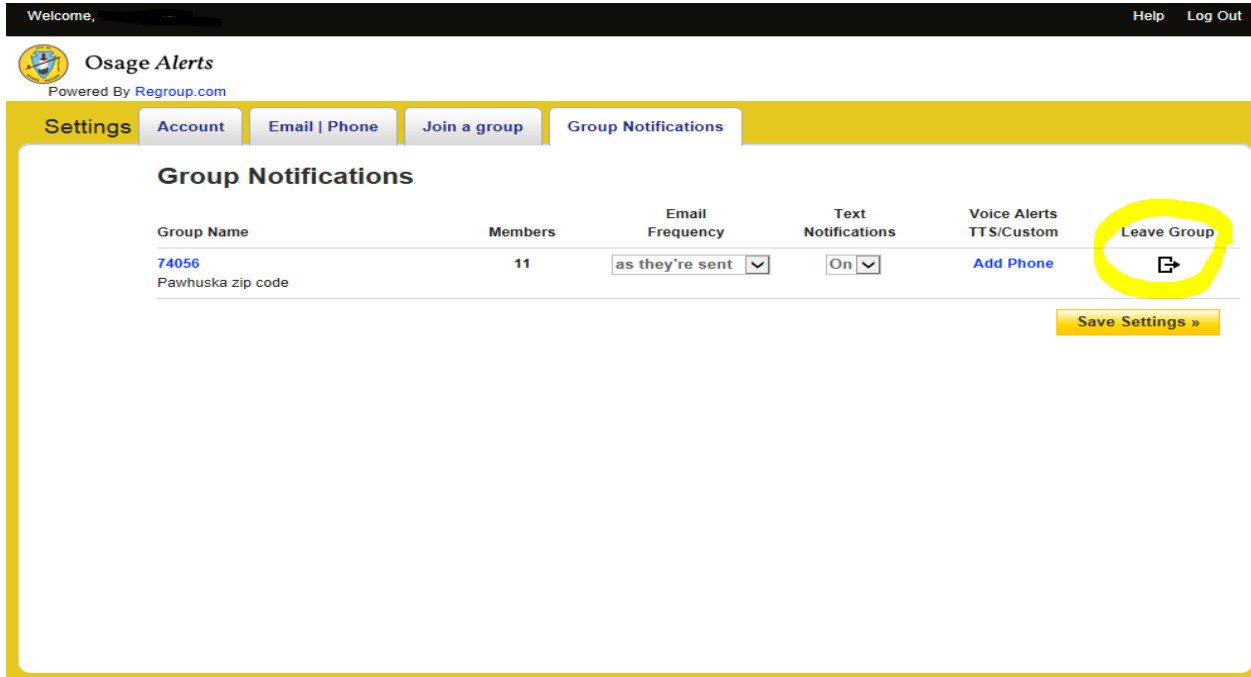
Welcome, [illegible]

Help Log Out

Osage Alerts
Powered By Regroup.com

Settings Account Email | Phone Join a group Group Notifications

Group Notifications

| Group Name | Members | Email Frequency | Text Notifications | Voice Alerts TTS/Custom | Leave Group |
|---|---|---|---|---|---|
| 74056 Pawhuska zip code | 11 | as they're sent | On | Add Phone | |

Save Settings »